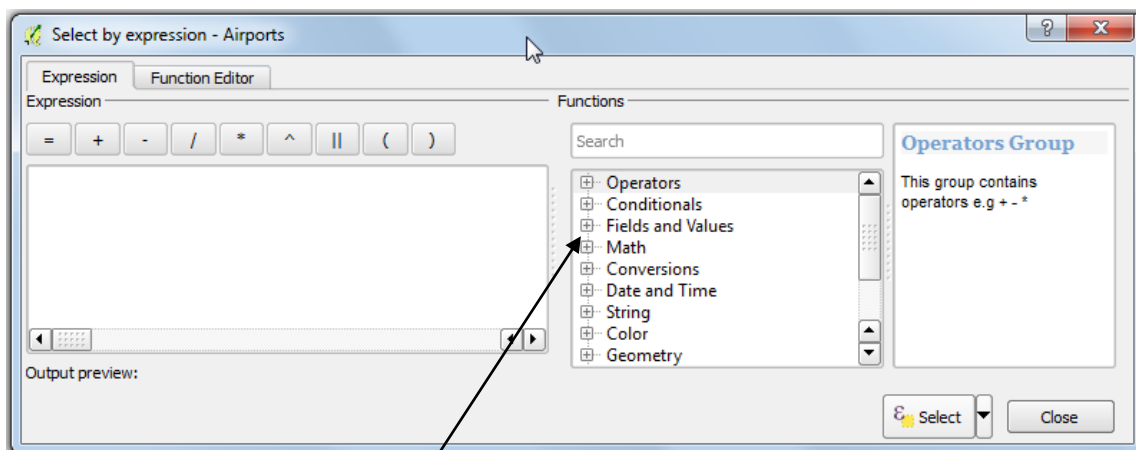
Select by expression - Airports

?

Expression

Function Editor

Expression

Functions

=

+

-

/

*

^

||

(

)

Search

Operators Group

This group contains operators e.g + - *

Operators

Conditionals

Fields and Values

Math

Conversions

Date and Time

String

Color

Geometry

Output preview:

Select

Close